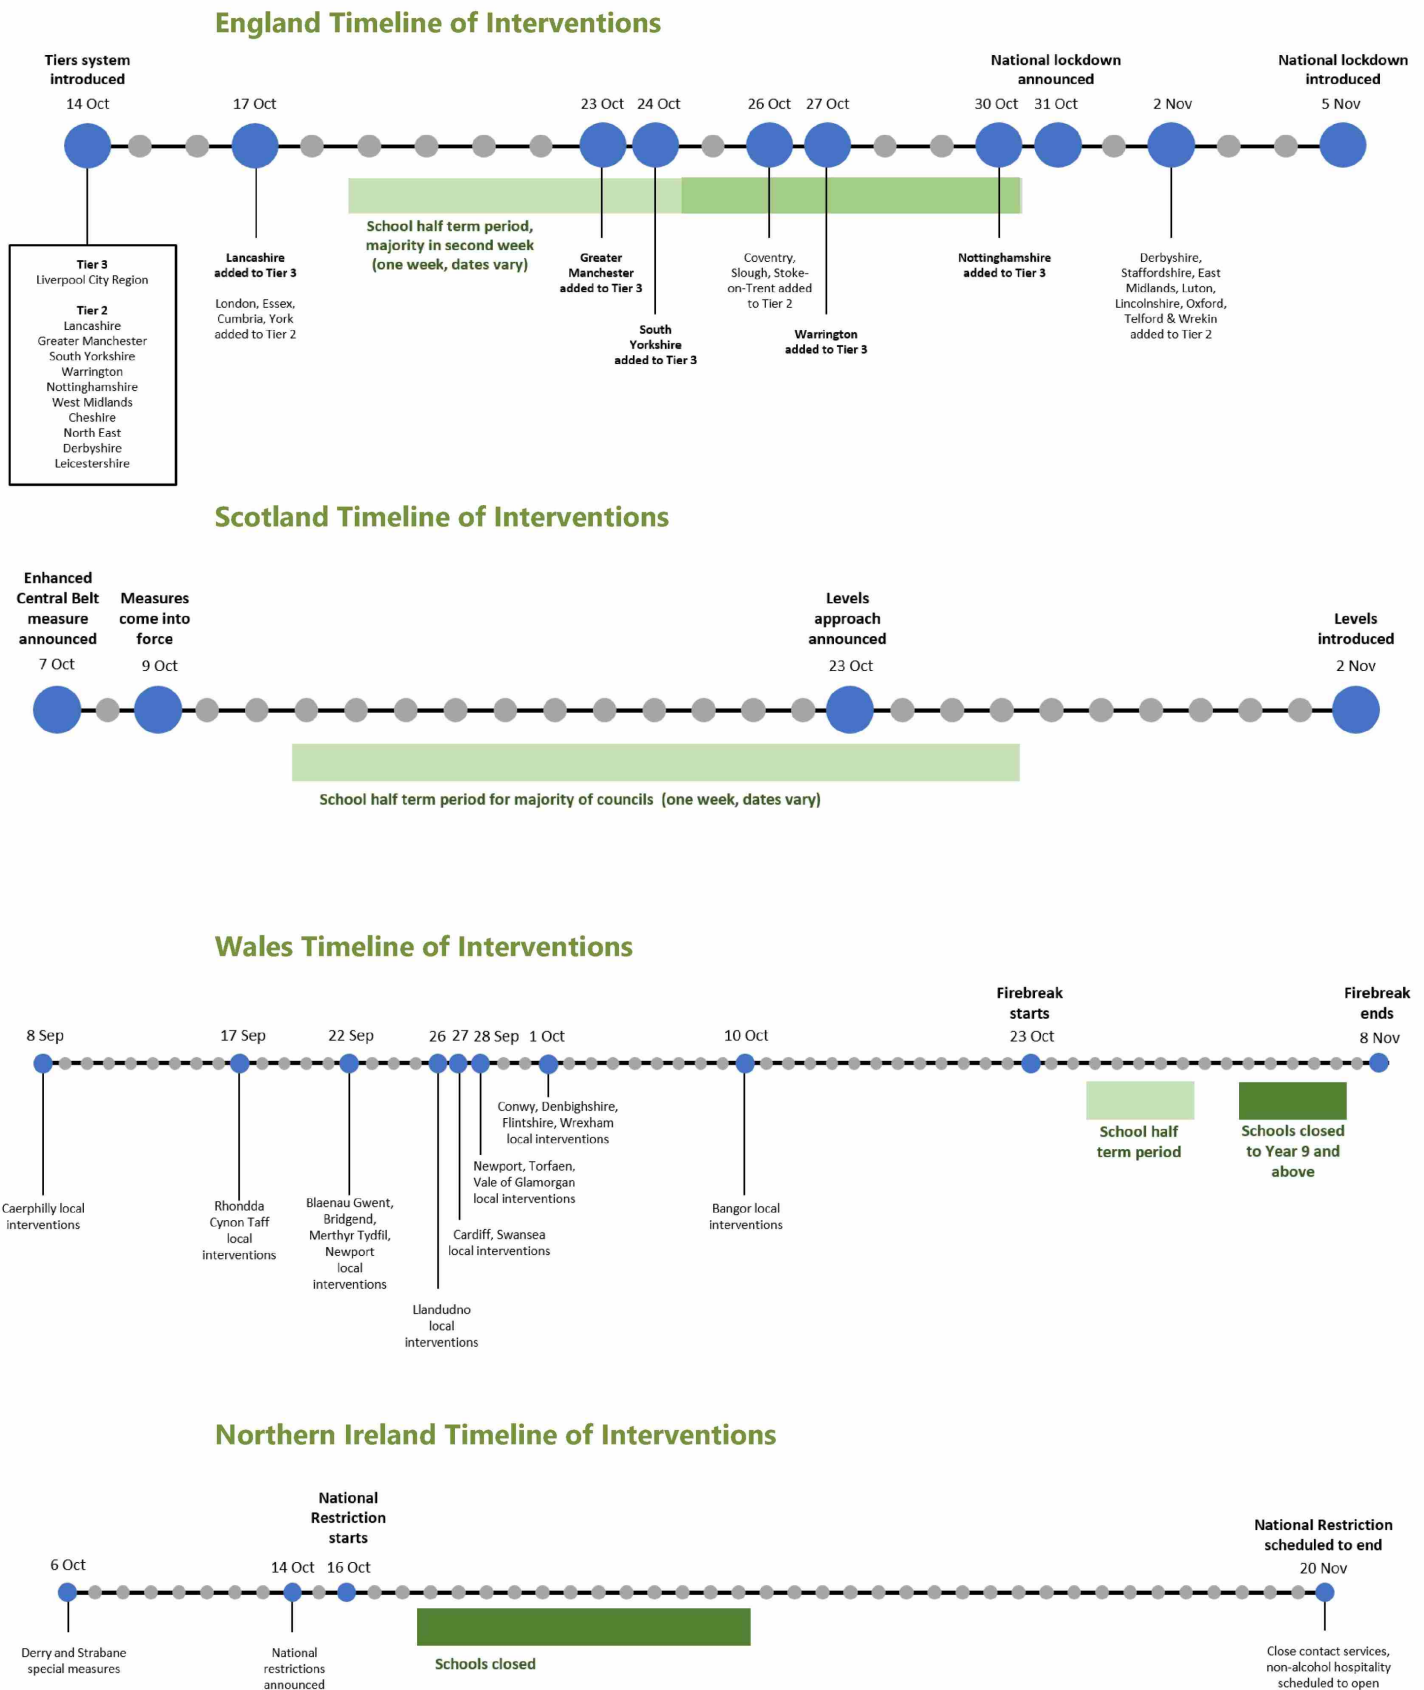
England Timeline of Interventions

Tiers system introduced
14 Oct

17 Oct

23 Oct 24 Oct

26 Oct 27 Oct

National lockdown announced
30 Oct 31 Oct

2 Nov

National lockdown introduced
5 Nov

School half term period, majority in second week (one week, dates vary)

Tier 3
Liverpool City Region

Tier 2
Lancashire
Greater Manchester
South Yorkshire
Warrington
Nottinghamshire
West Midlands
Cheshire
North East
Derbyshire
Leicestershire

Lancashire added to Tier 3

London, Essex, Cumbria, York added to Tier 2

Greater Manchester added to Tier 3

South Yorkshire added to Tier 3

Coventry, Slough, Stoke-on-Trent added to Tier 2

Warrington added to Tier 3

Nottinghamshire added to Tier 3

Derbyshire, Staffordshire, East Midlands, Luton, Lincolnshire, Oxford, Telford & Wrekin added to Tier 2

Scotland Timeline of Interventions

Enhanced Central Belt measure announced
7 Oct

Measures come into force
9 Oct

Levels approach announced
23 Oct

Levels introduced
2 Nov

School half term period for majority of councils (one week, dates vary)

Wales Timeline of Interventions

8 Sep

17 Sep

22 Sep

26 27 28 Sep 1 Oct

10 Oct

Firebreak starts
23 Oct

Firebreak ends
8 Nov

School half term period

Schools closed to Year 9 and above

Conwy, Denbighshire, Flintshire, Wrexham local interventions

Newport, Torfaen, Vale of Glamorgan local interventions

Cardiff, Swansea local interventions

Caerphilly local interventions

Rhondda Cynon Taff local interventions

Blaenau Gwent, Bridgend, Merthyr Tydfil, Newport local interventions

Llandudno local interventions

Bangor local interventions

Northern Ireland Timeline of Interventions

6 Oct

National Restriction starts
14 Oct 16 Oct

National Restriction scheduled to end
20 Nov

Schools closed

Derry and Strabane special measures

National restrictions announced

Close contact services, non-alcohol hospitality scheduled to open